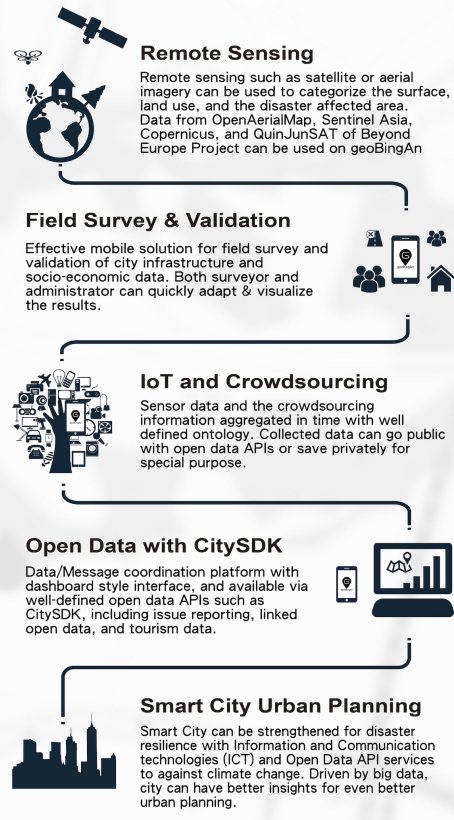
Remote Sensing

Remote sensing such as satellite or aerial imagery can be used to categorize the surface, land use, and the disaster affected area. Data from OpenAerialMap, Sentinel Asia, Copernicus, and QuinJunSAT of Beyond Europe Project can be used on geoBingAn

Field Survey & Validation

Effective mobile solution for field survey and validation of city infrastructure and socio-economic data. Both surveyor and administrator can quickly adapt & visualize the results.

IoT and Crowdsourcing

Sensor data and the crowdsourcing information aggregated in time with well defined ontology. Collected data can go public with open data APIs or save privately for special purpose.

Open Data with CitySDK

Data/Message coordination platform with dashboard style interface, and available via well-defined open data APIs such as CitySDK, including issue reporting, linked open data, and tourism data.

Smart City Urban Planning

Smart City can be strengthened for disaster resilience with Information and Communication technologies (ICT) and Open Data API services to against climate change. Driven by big data, city can have better insights for even better urban planning.